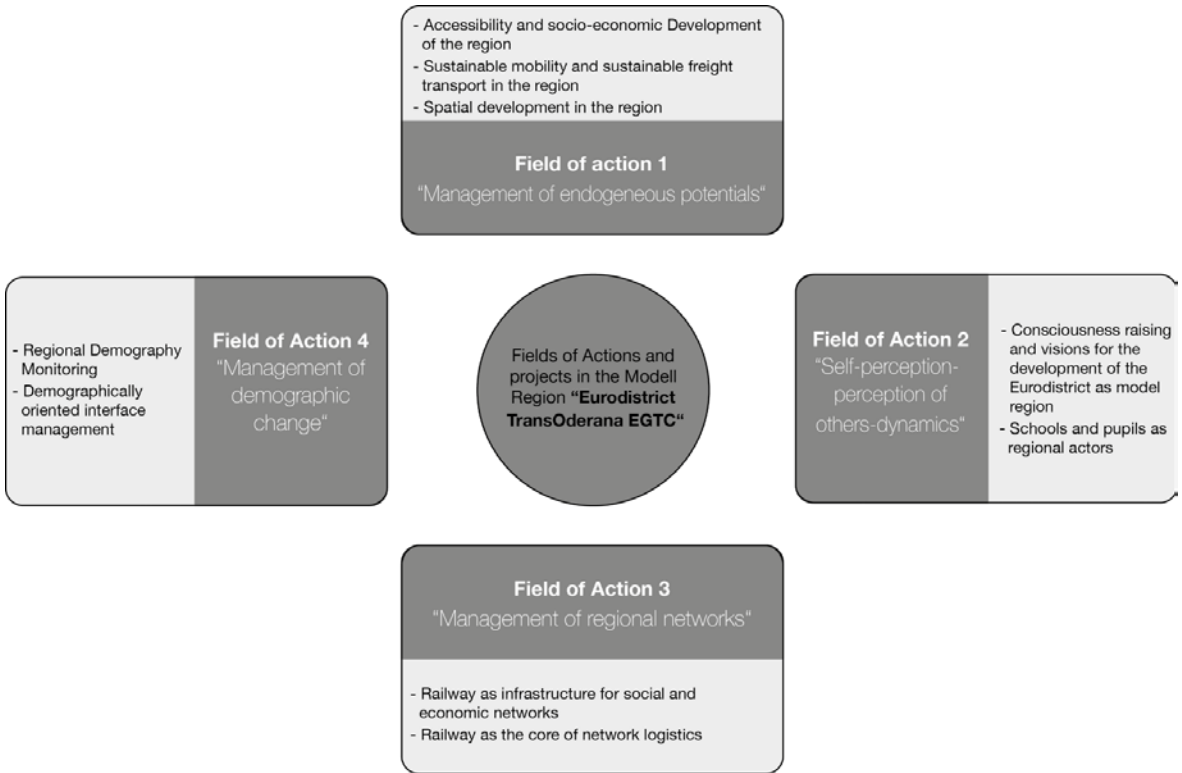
- Accessibility and socio-economic Development of the region
- Sustainable mobility and sustainable freight transport in the region
- Spatial development in the region

Field of action 1
"Management of endogeneous potentials"

- Regional Demography Monitoring
- Demographically oriented interface management

Field of Action 4
"Management of demographic change"

Fields of Actions and projects in the Modell Region **"Eurodistrict TransOderana EGTC"**

Field of Action 2
"Self-perception-perception of others-dynamics"

- Consciousness raising and visions for the development of the Eurodistrict as model region
- Schools and pupils as regional actors

Field of Action 3
"Management of regional networks"

- Railway as infrastructure for social and economic networks
- Railway as the core of network logistics